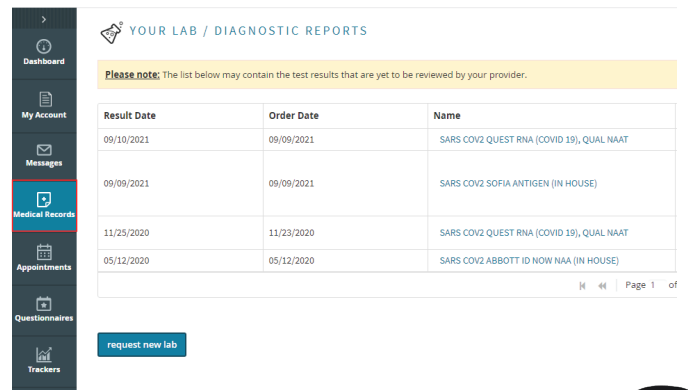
>

Dashboard

My Account

Messages

Medical Records

Appointments

Questionnaires

Trackers

YOUR LAB / DIAGNOSTIC REPORTS

Please note: The list below may contain the test results that are yet to be reviewed by your provider.

| Result Date | Order Date | Name |
|---|---|---|
| 09/10/2021 | 09/09/2021 | SARS COV2 QUEST RNA (COVID 19), QUAL NAAT |
| 09/09/2021 | 09/09/2021 | SARS COV2 SOFIA ANTIGEN (IN HOUSE) |
| 11/25/2020 | 11/23/2020 | SARS COV2 QUEST RNA (COVID 19), QUAL NAAT |
| 05/12/2020 | 05/12/2020 | SARS COV2 ABBOTT ID NOW NAA (IN HOUSE) |

Page 1 of

request new lab